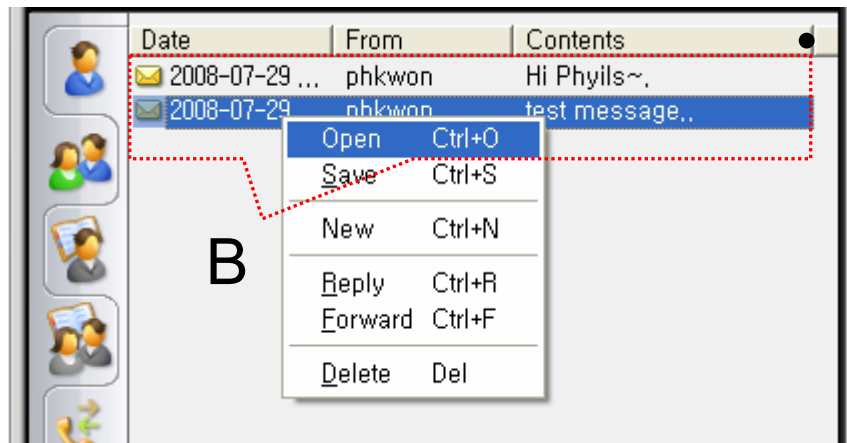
| Date | From | Contents |
|---|---|---|
| 2008-07-29 ... | phkwon | Hi Phyils~. |
| 2008-07-29 | phkwon | test message.. |

Open Ctrl+O
Save Ctrl+S
New Ctrl+N
Reply Ctrl+R
Forward Ctrl+F
Delete Del

B